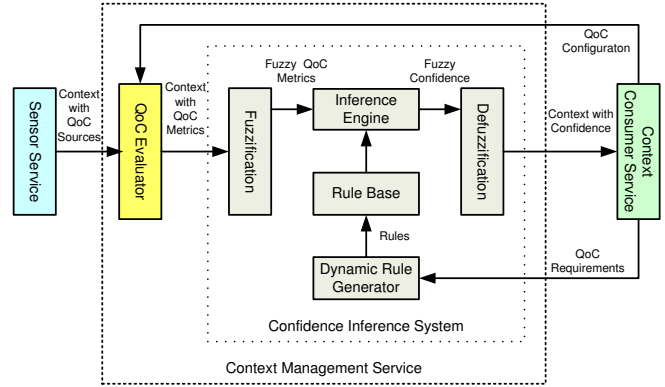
Sensor Service

Context with QoC Sources

QoC Evaluator

Context with QoC Metrics

Fuzzification

Fuzzy QoC Metrics

Inference Engine

Fuzzy Confidence

Defuzzification

Rule Base

Rules

Dynamic Rule Generator

Confidence Inference System

Context Management Service

QoC Configuraton

Context with Confidence

Context Consumer Service

QoC Requirements